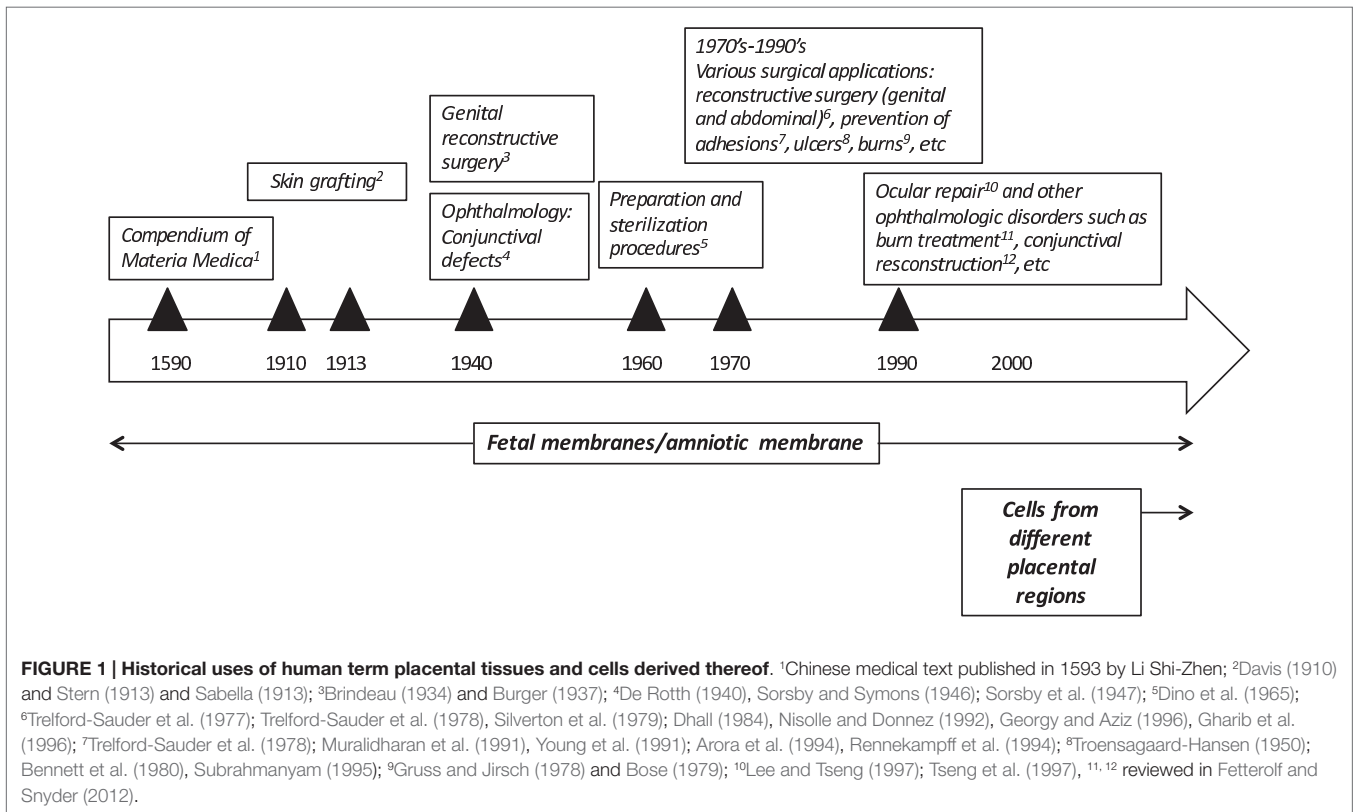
1970's-1990's
Various surgical applications: reconstructive surgery (genital and abdominal)$^{6}$, prevention of adhesions$^{7}$, ulcers$^{8}$, burns$^{9}$, etc

Genital reconstructive surgery$^{3}$

Skin grafting$^{2}$

Ophthalmology: Conjunctival defects$^{4}$

Preparation and sterilization procedures$^{5}$

Ocular repair$^{10}$ and other ophthalmologic disorders such as burn treatment$^{11}$, conjunctival resconstruction$^{12}$, etc

Compendium of Materia Medica$^{1}$

1590 1910 1913 1940 1960 1970 1990 2000

Fetal membranes/amniotic membrane

Cells from different placental regions

FIGURE 1 | Historical uses of human term placental tissues and cells derived thereof. $^{1}$Chinese medical text published in 1593 by Li Shi-Zhen; $^{2}$Davis (1910) and Stern (1913) and Sabella (1913); $^{3}$Brindeau (1934) and Burger (1937); $^{4}$De Rotth (1940), Sorsby and Symons (1946); Sorsby et al. (1947); $^{5}$Dino et al. (1965); $^{6}$Trelford-Sauder et al. (1977); Trelford-Sauder et al. (1978), Silverton et al. (1979); Dhall (1984), Nisolle and Donnez (1992), Georgy and Aziz (1996), Gharib et al. (1996); $^{7}$Trelford-Sauder et al. (1978); Muralidharan et al. (1991), Young et al. (1991); Arora et al. (1994), Rennekampff et al. (1994); $^{8}$Troensagaard-Hansen (1950); Bennett et al. (1980), Subrahmanyam (1995); $^{9}$Gruss and Jirsch (1978) and Bose (1979); $^{10}$Lee and Tseng (1997); Tseng et al. (1997), $^{11, 12}$ reviewed in Fetterolf and Snyder (2012).